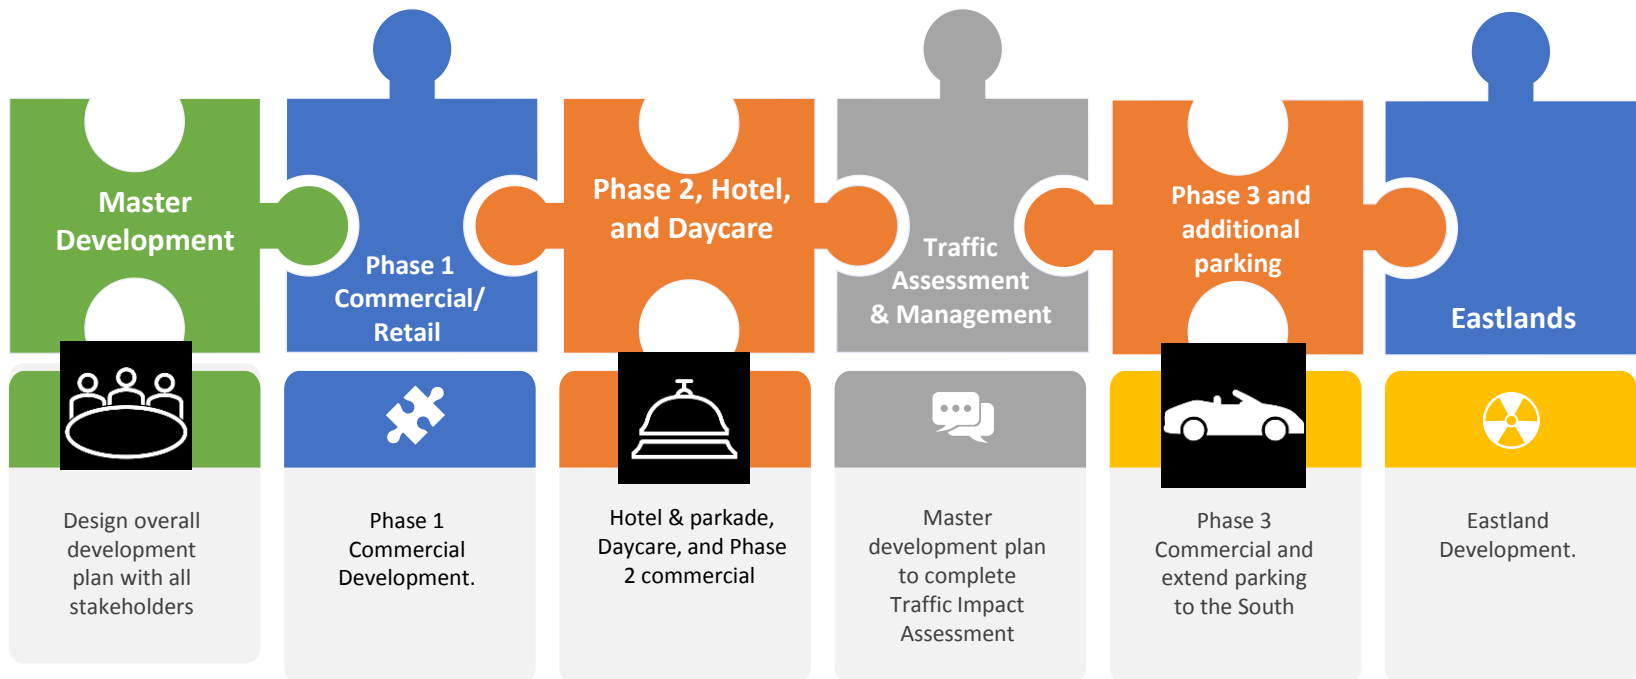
Master Development

Phase 1 Commercial/ Retail

Phase 2, Hotel, and Daycare

Traffic Assessment & Management

Phase 3 and additional parking

Eastlands

Design overall development plan with all stakeholders

Phase 1 Commercial Development.

Hotel & parkade, Daycare, and Phase 2 commercial

Master development plan to complete Traffic Impact Assessment

Phase 3 Commercial and extend parking to the South

Eastland Development.